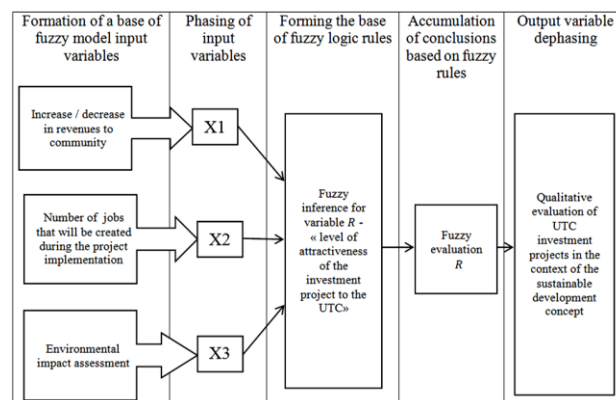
Formation of a base of fuzzy model input variables

Phasing of input variables

Forming the base of fuzzy logic rules

Accumulation of conclusions based on fuzzy rules

Output variable dephasing

Increase / decrease in revenues to community

X1

Number of jobs that will be created during the project implementation

X2

Environmental impact assessment

X3

Fuzzy inference for variable $R$ - « level of attractiveness of the investment project to the UTC»

Fuzzy evaluation $R$

Qualitative evaluation of UTC investment projects in the context of the sustainable development concept